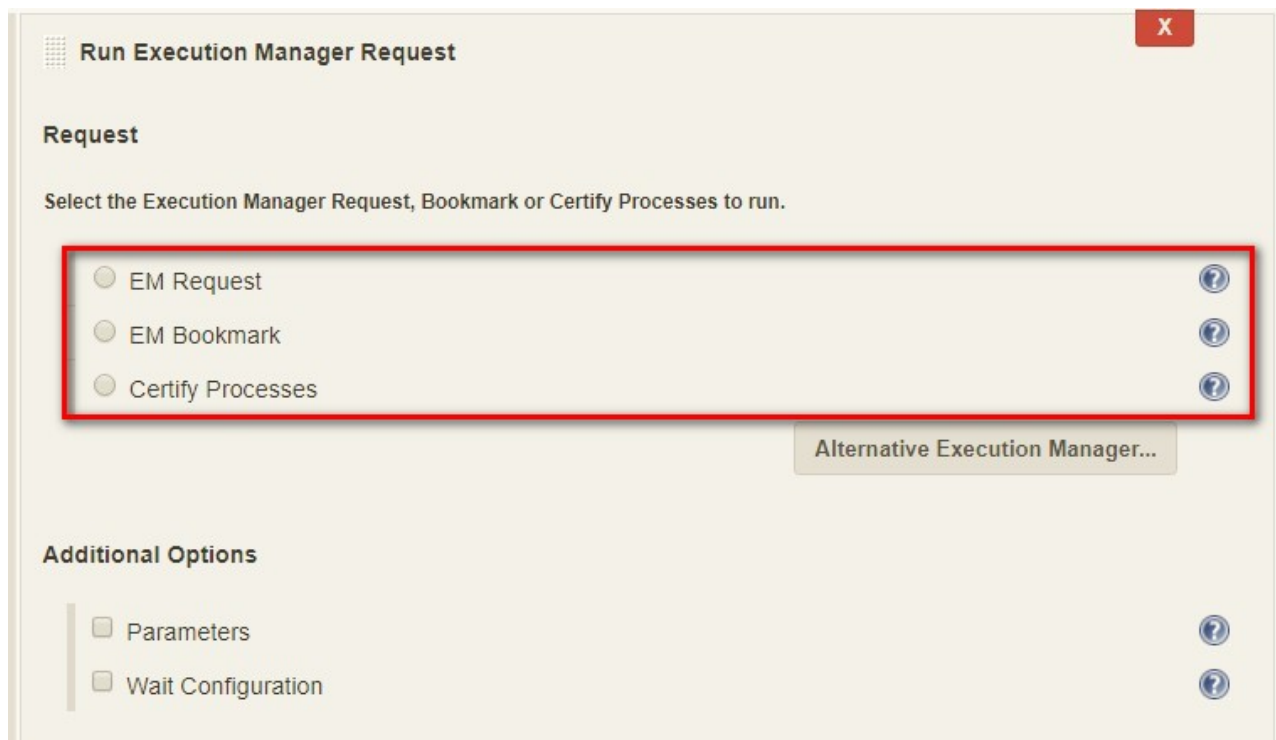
Run Execution Manager Request

X

Request

Select the Execution Manager Request, Bookmark or Certify Processes to run.

EM Request

EM Bookmark

Certify Processes

Alternative Execution Manager...

Additional Options

Parameters

Wait Configuration